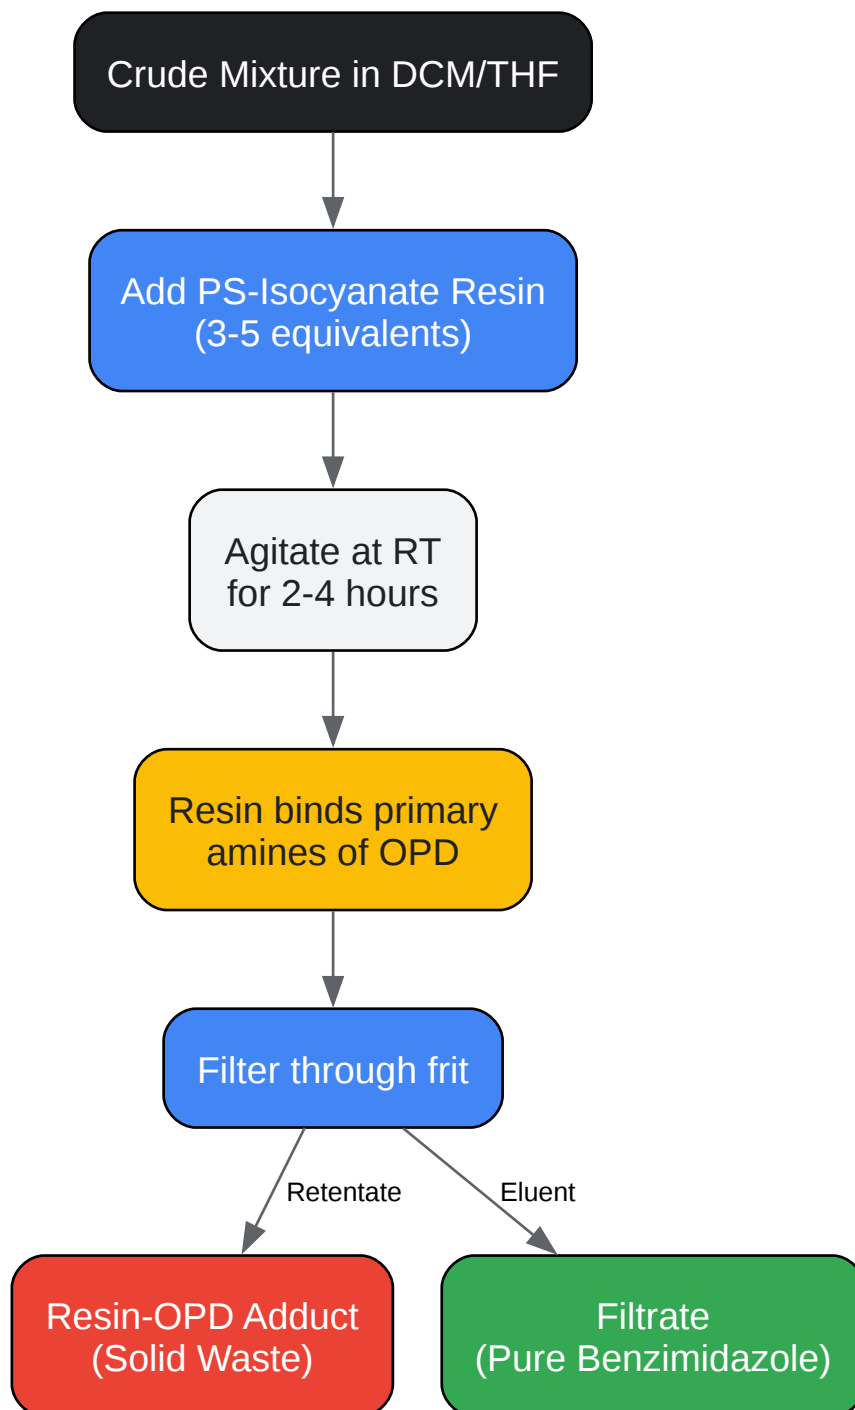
Crude Mixture in DCM/THF

Add PS-Isocyanate Resin
(3-5 equivalents)

Agitate at RT
for 2-4 hours

Resin binds primary
amines of OPD

Filter through frit

Retentate

Eluent

Resin-OPD Adduct
(Solid Waste)

Filtrate
(Pure Benzimidazole)